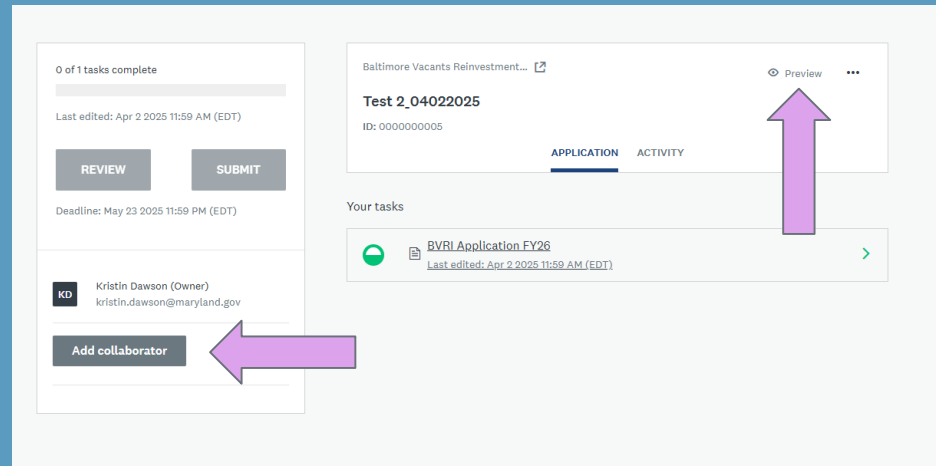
0 of 1 tasks complete

Last edited: Apr 2 2025 11:59 AM (EDT)

REVIEW

SUBMIT

Deadline: May 23 2025 11:59 PM (EDT)

KD

Kristin Dawson (Owner)
kristin.dawson@maryland.gov

Add collaborator

Baltimore Vacants Reinvestment...

Preview

•••

Test 2_04022025

ID: 0000000005

APPLICATION

ACTIVITY

Your tasks

BVRI Application FY26

Last edited: Apr 2 2025 11:59 AM (EDT)